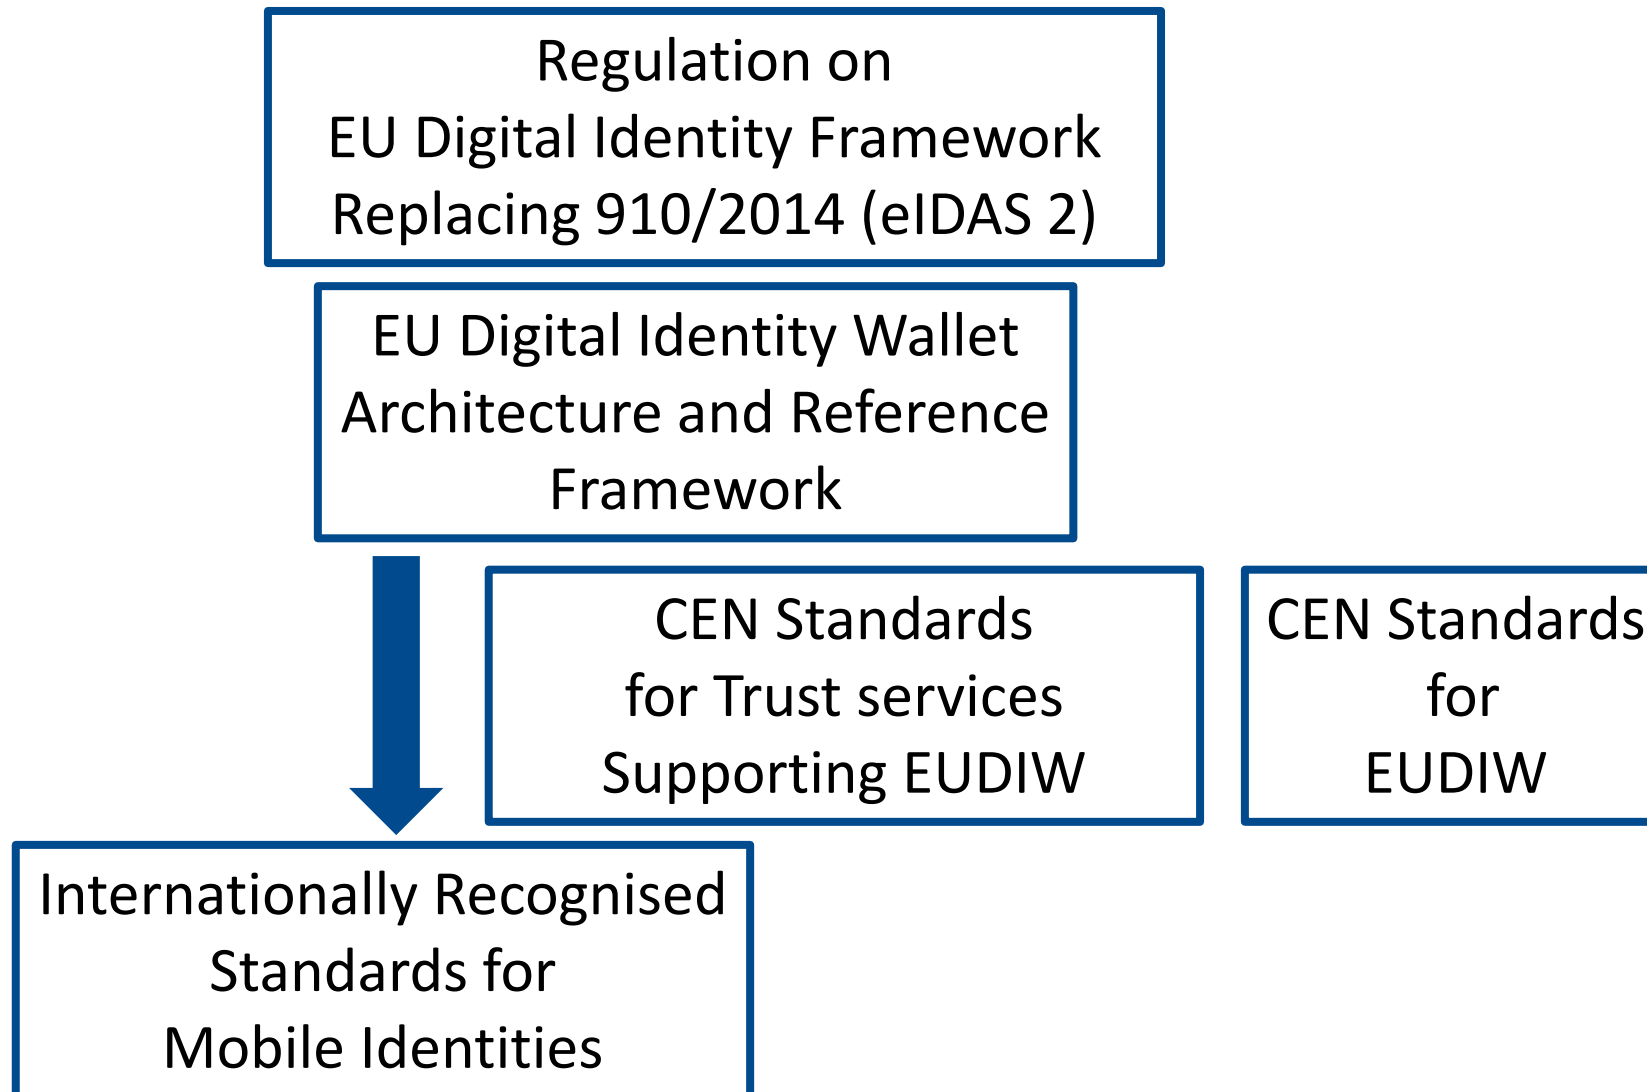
Regulation on
EU Digital Identity Framework
Replacing 910/2014 (eIDAS 2)

EU Digital Identity Wallet
Architecture and Reference
Framework

CEN Standards
for Trust services
Supporting EUDIW

CEN Standards
for
EUDIW

Internationally Recognised
Standards for
Mobile Identities